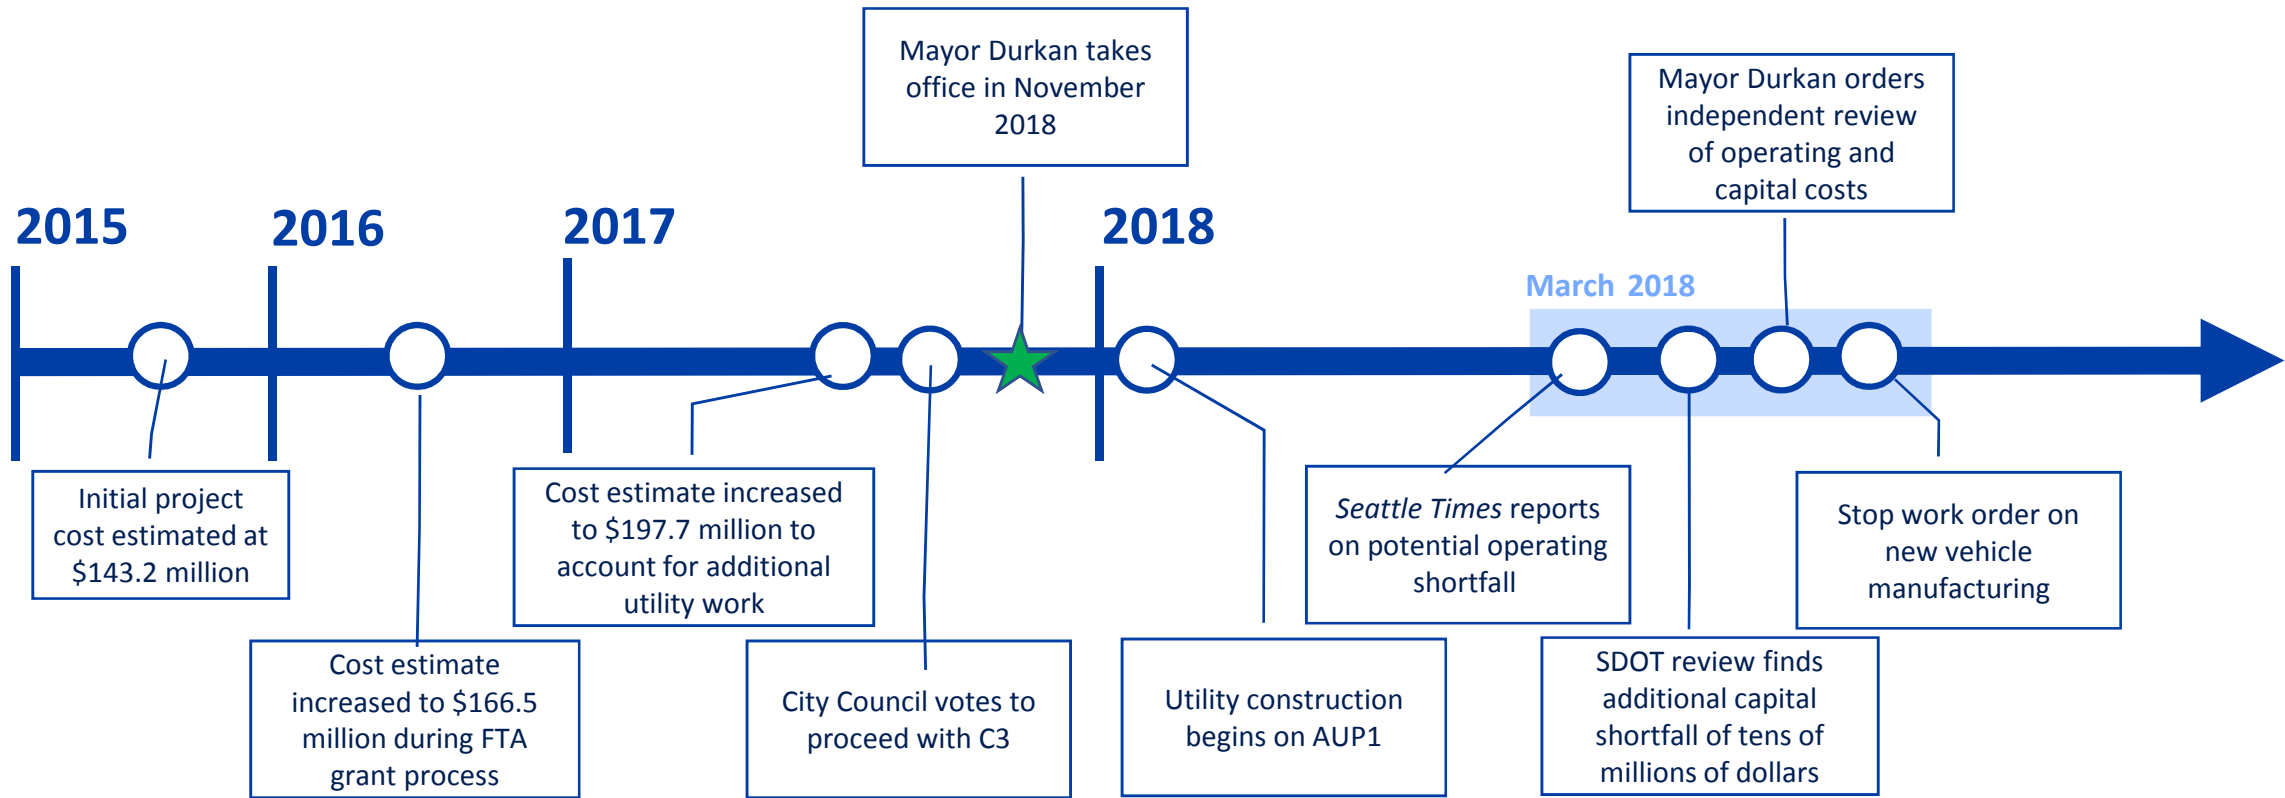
Mayor Durkan takes office in November 2018

Mayor Durkan orders independent review of operating and capital costs

2015

2016

2017

2018

March 2018

Initial project cost estimated at \$143.2 million

Cost estimate increased to \$166.5 million during FTA grant process

Cost estimate increased to \$197.7 million to account for additional utility work

City Council votes to proceed with C3

Utility construction begins on AUP1

*Seattle Times* reports on potential operating shortfall

SDOT review finds additional capital shortfall of tens of millions of dollars

Stop work order on new vehicle manufacturing